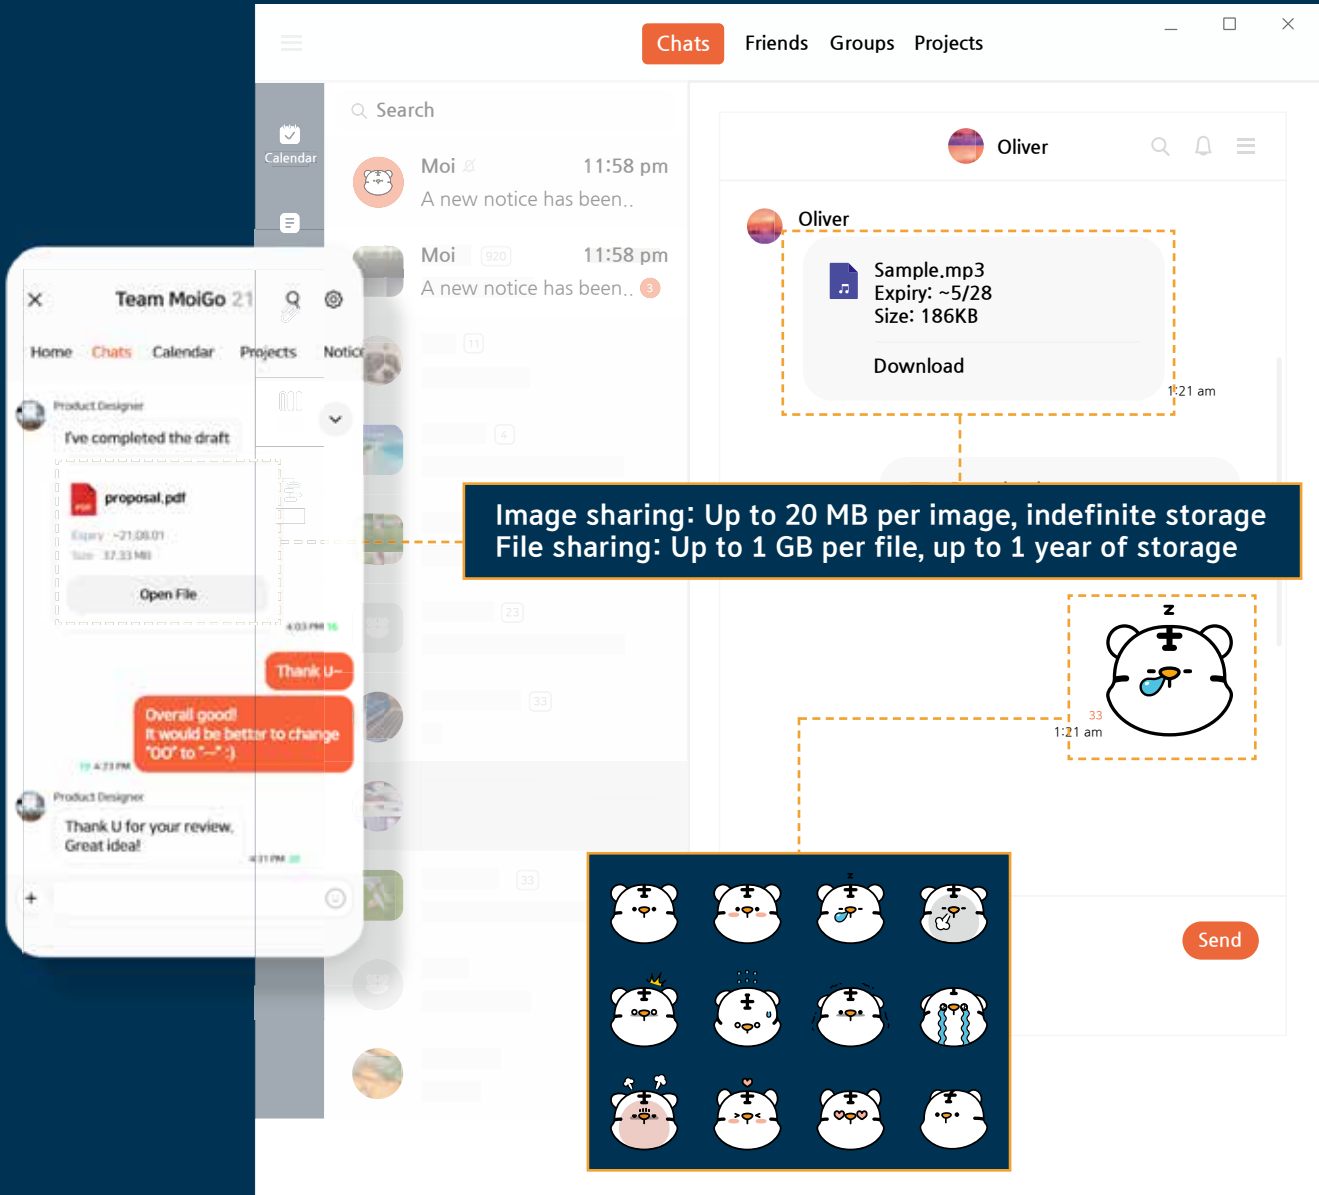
Chats Friends Groups Projects

Calendar

Search

Moi 11:58 pm
A new notice has been..

Moi 920 11:58 pm
A new notice has been.. 3

11

4

23

33

33

Oliver

Oliver

Sample.mp3
Expiry: ~5/28
Size: 186KB

Download

1:21 am

Image sharing: Up to 20 MB per image, indefinite storage
File sharing: Up to 1 GB per file, up to 1 year of storage

33
1:21 am

Send

Team MoiGo 21

Home Chats Calendar Projects Notice

Product Designer
I've completed the draft

proposal.pdf
Expiry ~21.08.01
Size 37.33 MB

Open File

4:03 PM

Thank U~

Overall good!
It would be better to change "OO" to "-.-" :)

4:23 PM

Product Designer
Thank U for your review.
Great idea!

4:31 PM

+